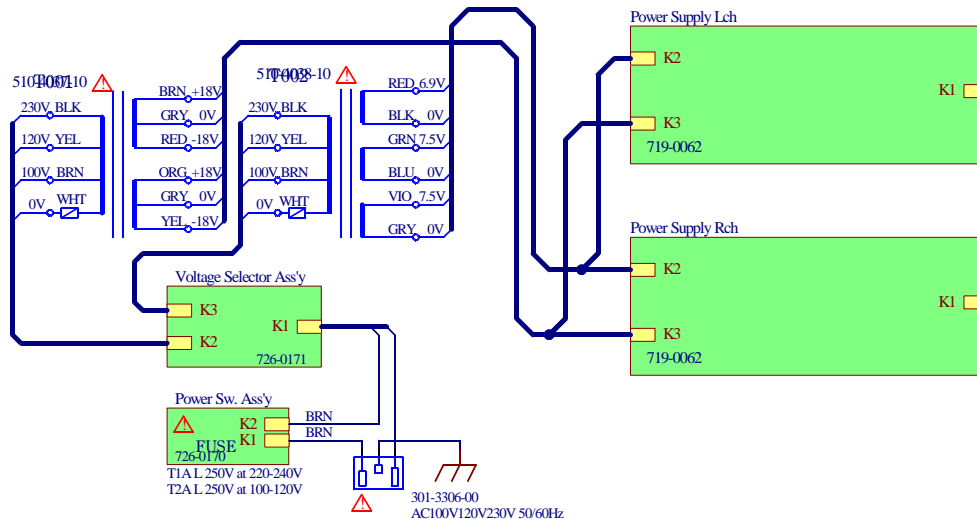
T001
510-0071-10
230V BLK
120V YEL
100V BRN
0V WHT
BRN +18V
GRY 0V
RED -18V
ORG +18V
GRY 0V
YEL -18V

T002
510-0038-10
230V BLK
120V YEL
100V BRN
0V WHT
RED 6.9V
BLK 0V
GRN 7.5V
BLU 0V
VIO 7.5V
GRY 0V

Power Supply Lch
K2
K3
K1
719-0062

Power Supply Rch
K2
K3
K1
719-0062

Voltage Selector Ass'y
K3
K2
K1
726-0171

Power Sw. Ass'y
K2
K1
FUSE
726-0170
BRN
BRN
T1A L 250V at 220-240V
T2A L 250V at 100-120V

301-3306-00
AC100V120V230V 50/60Hz